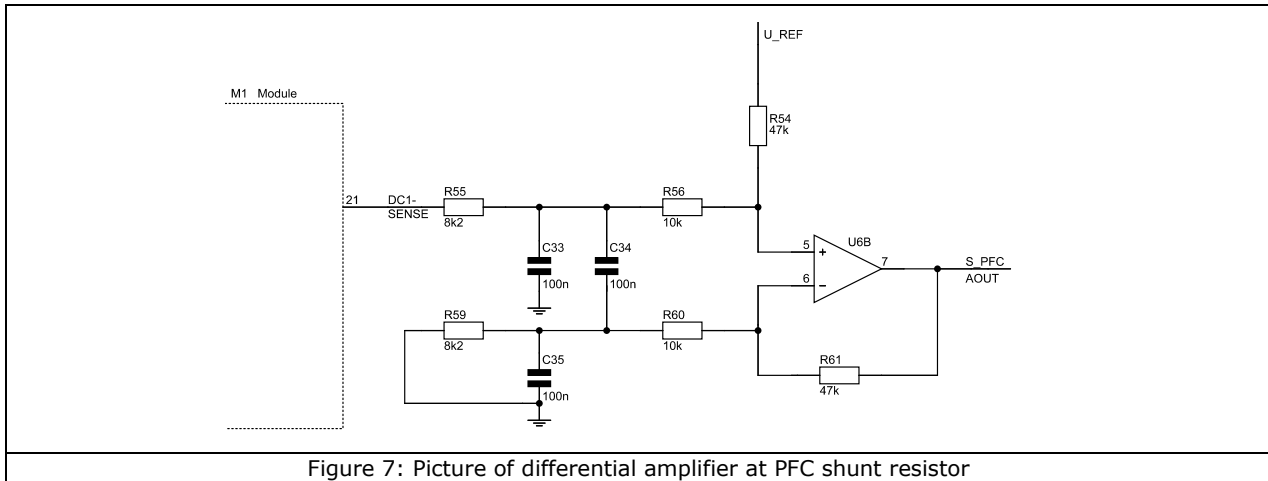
U_REF

M1 Module

R54
47k

21

DC1-
SENSE

R55
8k2

R56
10k

C33
100n

C34
100n

5

6

+

−

U6B

7

S_PFC
AOUT

R59
8k2

R60
10k

C35
100n

R61
47k

Figure 7: Picture of differential amplifier at PFC shunt resistor